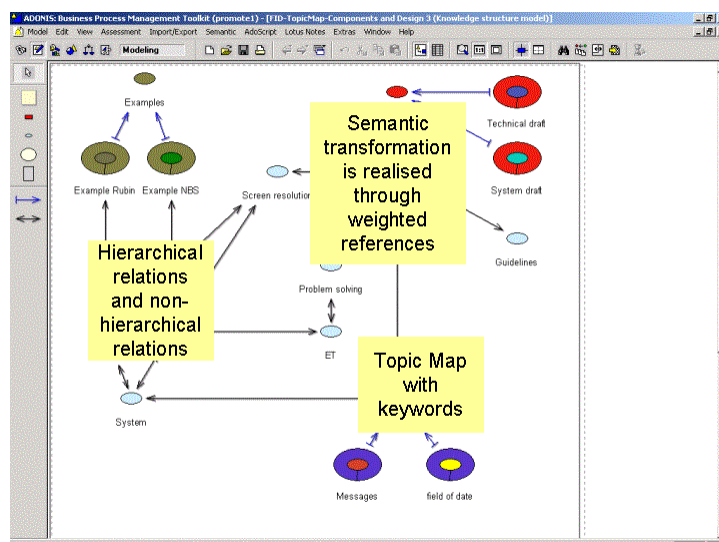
ADONIS: Business Process Management Toolkit (promote1) - [FID-TopicMap-Components and Design 3 (Knowledge structure model)]

Model Edit View Assessment Import/Export Semantic AdoScript Lotus Notes Extras Window Help

Modeling

Examples

Example Rubin

Example NBS

Screen resolution

Technical draft

System draft

Guidelines

Problem solving

ET

System

Messages

field of date

Semantic transformation is realised through weighted references

Hierarchical relations and non-hierarchical relations

Topic Map with keywords